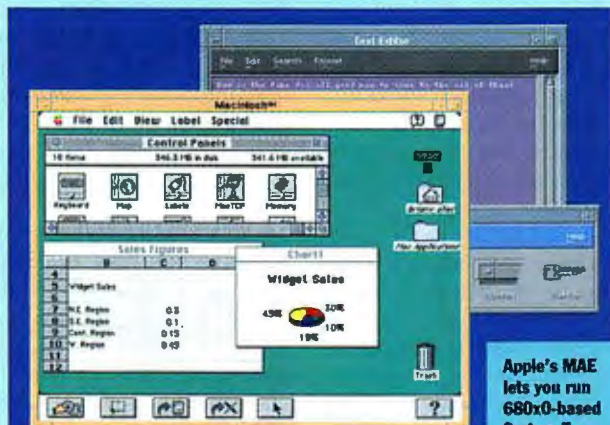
Text Editor

File Edit Search Format

Help

Macintosh HD

File Edit View Label Special

Control Panels

18 items 346.3 MB in disk 341.6 MB available

Keyboard

Map

Labels

MacTCP

Memory

Sales Figures

B C D

Widget Sales

N.E. Region 63

S.E. Region 61

Cent. Region 815

W. Region 845

Chart1

Widget Sales

43%

20%

10%

19%

Trash

Apple's MAE lets you run 680x0-based